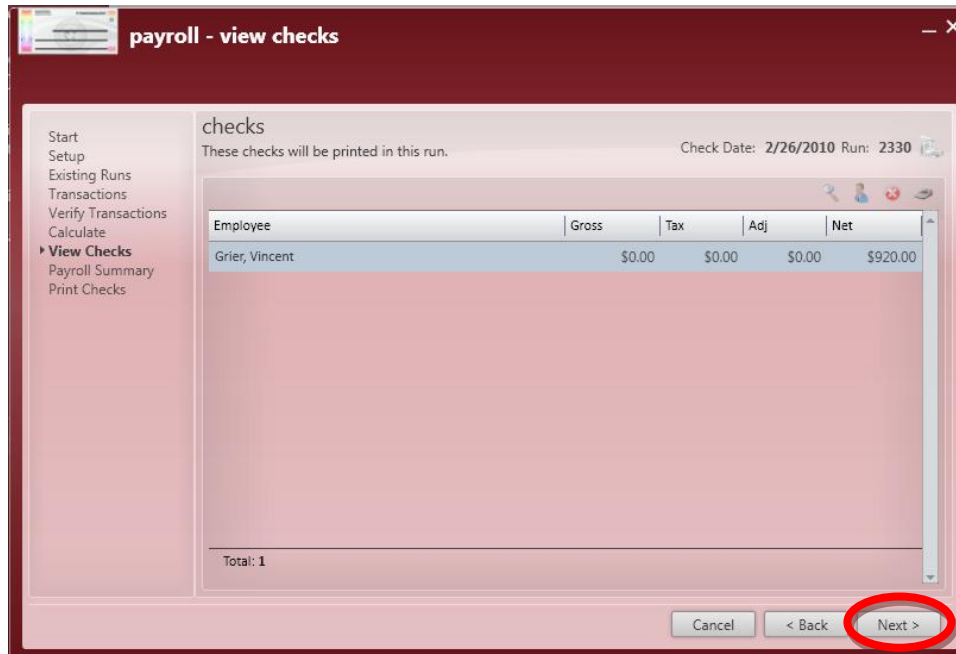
payroll - view checks

Start
Setup
Existing Runs
Transactions
Verify Transactions
Calculate
View Checks
Payroll Summary
Print Checks

checks
These checks will be printed in this run.

Check Date: 2/26/2010 Run: 2330

| Employee | Gross | Tax | Adj | Net |
|---|---|---|---|---|
| Grier, Vincent | $0.00 | $0.00 | $0.00 | $920.00 |

Total: 1

Cancel
< Back
Next >